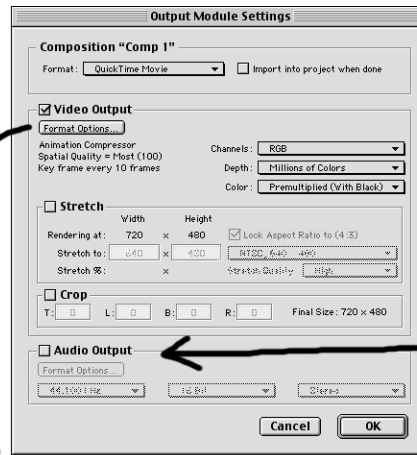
Output Module Settings

Composition "Comp 1"

Format: QuickTime Movie

Import into project when done

Video Output

Format Options...

Animation Compressor
Spatial Quality = Most (100)
Key frame every 10 frames

Channels: RGB

Depth: Millions of Colors

Color: Premultiplied (With Black)

Stretch

Width Height

Rendering at: 720 × 480

Lock Aspect Ratio to (4:3)

Stretch to: 640 × 480

NTSC, 640 × 480

Stretch %: ×

Stretch Quality: High

Crop

T: 0 L: 0 B: 0 R: 0

Final Size: 720 × 480

Audio Output

Format Options...

44.100 kHz

16 Bit

Stereo

Cancel

OK